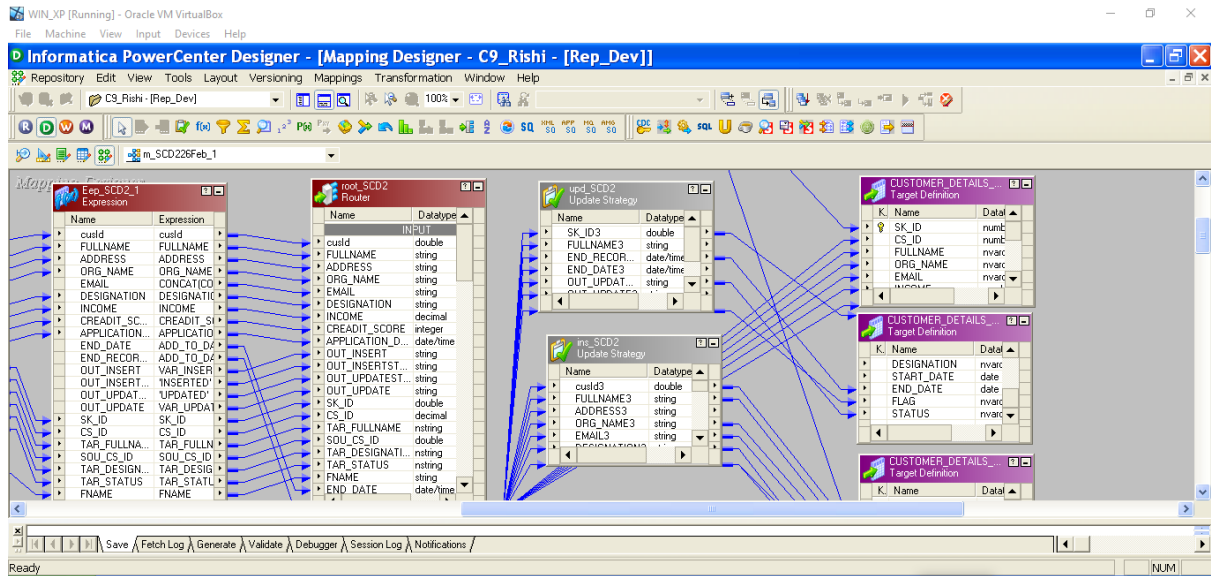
WIN_XP [Running] - Oracle VM VirtualBox
File Machine View Input Devices Help

Informatica PowerCenter Designer - [Mapping Designer - C9_Rishi - [Rep_Dev]]
Repository Edit View Tools Layout Versioning Mappings Transformation Window Help
C9_Rishi - [Rep_Dev]
100%
m_SCD226Feb_1

Mapping Designer

Eep_SCD2_1
Expression
| Name | Expression |
|---|---|
| cusId | cusId |
| FULLNAME | FULLNAME |
| ADDRESS | ADDRESS |
| ORG_NAME | ORG_NAME |
| EMAIL | CONCAT(CO |
| DESIGNATION | DESIGNATIC |
| INCOME | INCOME |
| CREADIT_SC... | CREADIT_S |
| APPLICATION... | APPLICATIO |
| END_DATE | ADD_TO_DA |
| END_RECOR... | ADD_TO_DA |
| OUT_INSERT | VAR_INSER |
| OUT_INSERT... | 'INSERTED' |
| OUT_UPDAT... | 'UPDATED' |
| OUT_UPDATE | VAR_UPDAT |
| SK_ID | SK_ID |
| CS_ID | CS_ID |
| TAR_FULLNA... | TAR_FULLN |
| SOU_CS_ID | SOU_CS_ID |
| TAR_DESIGN... | TAR_DESIG |
| TAR_STATUS | TAR_STATU |
| FNAME | FNAME |

root_SCD2
Router
| Name | Datatype |
|---|---|
| INPUT | |
| cusId | double |
| FULLNAME | string |
| ADDRESS | string |
| ORG_NAME | string |
| EMAIL | string |
| DESIGNATION | string |
| INCOME | decimal |
| CREADIT_SCORE | integer |
| APPLICATION_D... | date/time |
| OUT_INSERT | string |
| OUT_INSERTST... | string |
| OUT_UPDATEST... | string |
| OUT_UPDATE | string |
| SK_ID | double |
| CS_ID | decimal |
| TAR_FULLNAME | nstring |
| SOU_CS_ID | double |
| TAR_DESIGNATI... | nstring |
| TAR_STATUS | nstring |
| FNAME | string |
| END_DATE | date/time |

upd_SCD2
Update Strategy
| Name | Datatype |
|---|---|
| SK_ID3 | double |
| FULLNAME3 | string |
| END_RECOR... | date/time |
| END_DATE3 | date/time |
| OUT_UPDAT... | string |

ins_SCD2
Update Strategy
| Name | Datatype |
|---|---|
| cusId3 | double |
| FULLNAME3 | string |
| ADDRESS3 | string |
| ORG_NAME3 | string |
| EMAIL3 | string |

CUSTOMER_DETAILS_...
Target Definition
| K. | Name | Data |
|---|---|---|
| | SK_ID | numb |
| | CS_ID | numb |
| | FULLNAME | nvarc |
| | ORG_NAME | nvarc |
| | EMAIL | nvarc |

CUSTOMER_DETAILS_...
Target Definition
| K. | Name | Data |
|---|---|---|
| | DESIGNATION | nvarc |
| | START_DATE | date |
| | END_DATE | date |
| | FLAG | nvarc |
| | STATUS | nvarc |

CUSTOMER_DETAILS_...
Target Definition
| K. | Name | Data |
|---|---|---|

Save Fetch Log Generate Validate Debugger Session Log Notifications
Ready
NUM